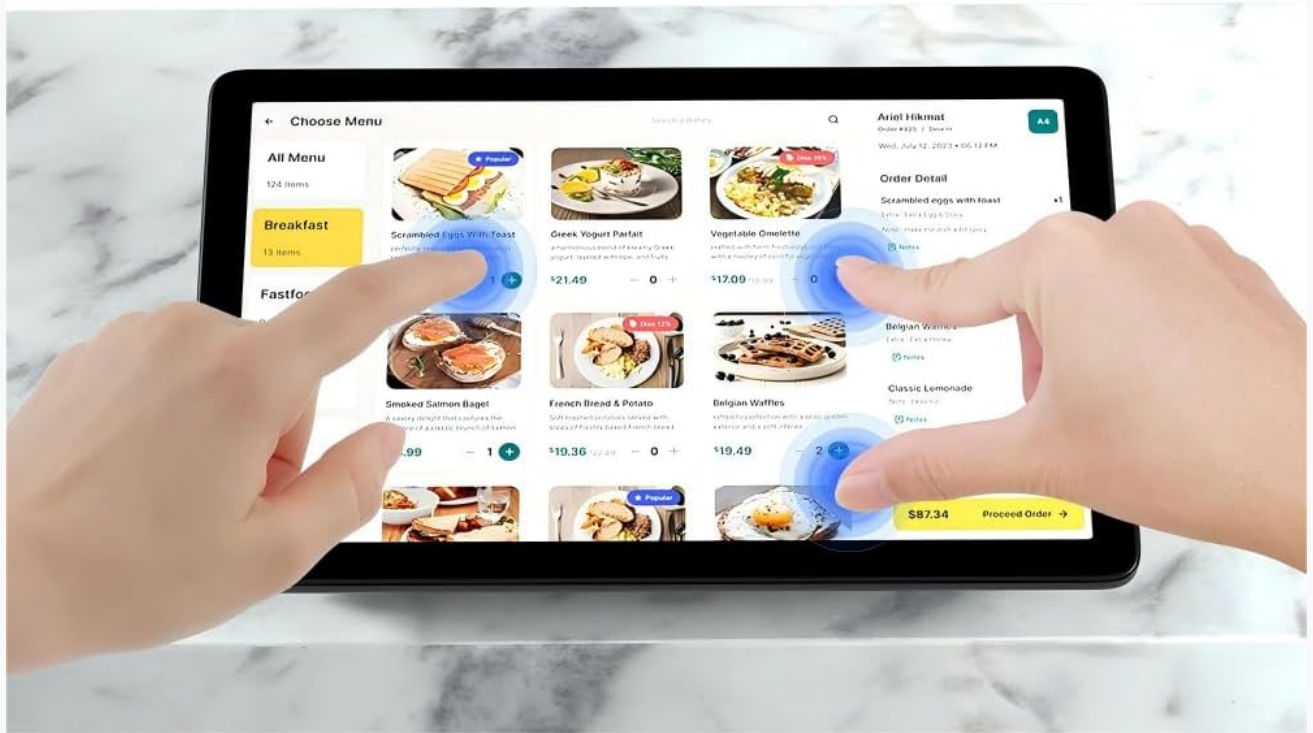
← Choose Menu

Search menu

All Menu
124 items

Breakfast
13 items

Fastfo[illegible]

★ Popular
Scrambled Eggs With Toast
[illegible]
1 +

Greek Yogurt Parfait
a harmonious blend of creamy Greek yogurt, layered with ripe, and fruits
$21.49 − 0 +

Disc 10%
Vegetable Omelette
crafted with farm-fresh eggs and filled with a medley of colorful veggies
$17.00 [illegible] 0

Smoked Salmon Bagel
A savory delight that captures the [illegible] of a classic brunch of salmon
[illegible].99 − 1 +

Disc 12%
French Bread & Potato
Soft toasted potatoes served with slices of freshly baked french bread
$19.36 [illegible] − 0 +

Belgian Waffles
baked to perfection with a crisp golden exterior and a soft interior
$19.49 − 2 +

★ Popular

Ariel Hikmat
Order #325 / Dine in
Wed, July 12, 2023 • 06:12 PM
A4

Order Detail
Scrambled eggs with toast x1
Extra: Extra Egg & Stick
Note: make the dish a bit spicy
Notes

Belgian Waffles
Extra: Extra Honey
Notes

Classic Lemonade
Note: less ice
Notes

$87.34 Proceed Order →